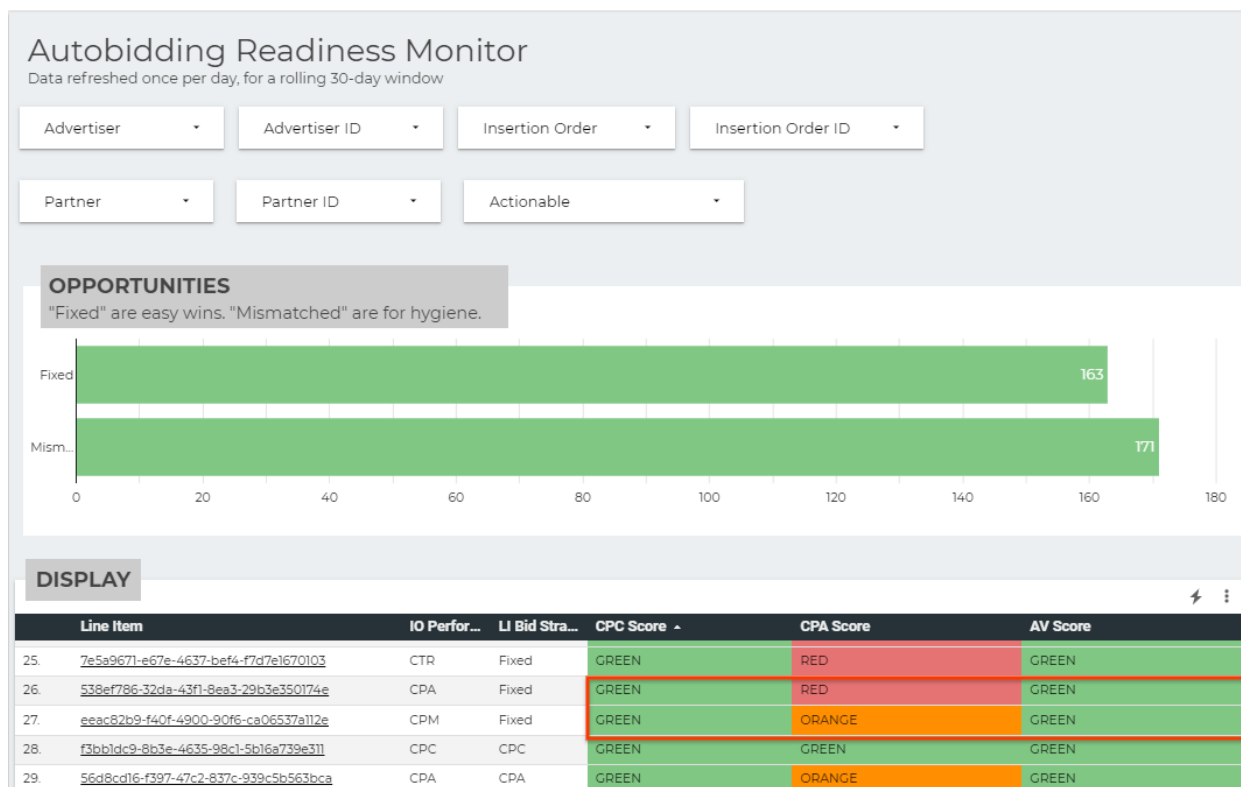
Autobidding Readiness Monitor
Data refreshed once per day, for a rolling 30-day window

Advertiser
Advertiser ID
Insertion Order
Insertion Order ID
Partner
Partner ID
Actionable

OPPORTUNITIES
"Fixed" are easy wins. "Mismatched" are for hygiene.

Fixed 163
Mism... 171
0 20 40 60 80 100 120 140 160 180

DISPLAY

| | Line Item | IO Perfor... | LI Bid Stra... | CPC Score ▲ | CPA Score | AV Score |
|---|---|---|---|---|---|---|
| 25. | 7e5a9671-e67e-4637-bef4-f7d7e1670103 | CTR | Fixed | GREEN | RED | GREEN |
| 26. | 538ef786-32da-43f1-8ea3-29b3e350174e | CPA | Fixed | GREEN | RED | GREEN |
| 27. | eeac82b9-f40f-4900-90f6-ca06537a112e | CPM | Fixed | GREEN | ORANGE | GREEN |
| 28. | f3bb1dc9-8b3e-4635-98c1-5b16a739e311 | CPC | CPC | GREEN | GREEN | GREEN |
| 29. | 56d8cd16-f397-47c2-837c-939c5b563bca | CPA | CPA | GREEN | ORANGE | GREEN |